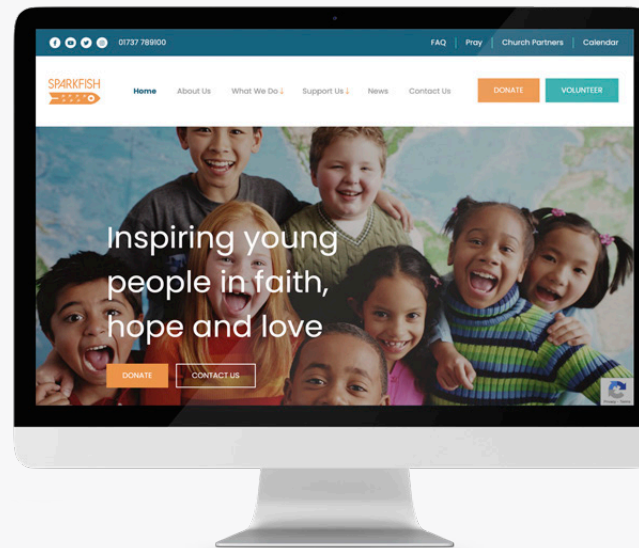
01737 789100

FAQ | Pray | Church Partners | Calendar

SPARKFISH

Home About Us What We Do Support Us News Contact Us

DONATE VOLUNTEER

Inspiring young people in faith, hope and love

DONATE CONTACT US